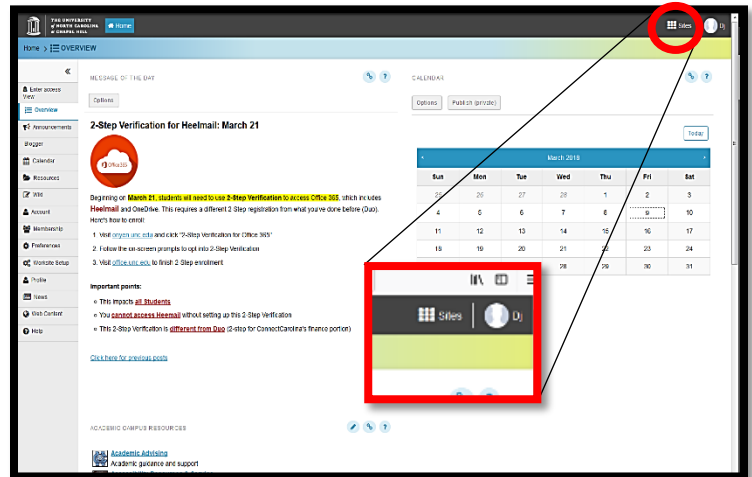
THE UNIVERSITY of NORTH CAROLINA at CHAPEL HILL

Home

Sites

Dj

Home > OVERVIEW

«

Enter access View

Overview

Announcements

Blogger

Calendar

Resources

Wiki

Account

Membership

Preferences

Website Setup

Profile

News

Site Content

Help

MESSAGE OF THE DAY

Options

2-Step Verification for Heelmail: March 21

Office365

Beginning on March 21, students will need to use 2-Step Verification to access Office 365, which includes Heelmail and OneDrive. This requires a different 2-Step registration from what you've done before (Duo). Here's how to enroll:

1. Visit onyen.unc.edu and click "2-Step Verification for Office 365"
2. Follow the on-screen prompts to opt into 2-Step Verification
3. Visit office.unc.edu to finish 2-Step enrollment

Important points:

- This impacts all Students
- You cannot access Heelmail without setting up this 2-Step Verification
- This 2-Step Verification is different from Duo (2-step for ConnectCarolina's finance portion)

Click here for previous posts

ACADEMIC CAMPUS RESOURCES

Academic Advising

Academic guidance and support

CALENDAR

Options

Publish (private)

Today

March 2018

| Sun | Mon | Tue | Wed | Thu | Fri | Sat |
|---|---|---|---|---|---|---|
| 25 | 26 | 27 | 28 | 1 | 2 | 3 |
| 4 | 5 | 6 | 7 | 8 | 9 | 10 |
| 11 | 12 | 13 | 14 | 15 | 16 | 17 |
| 18 | 19 | 20 | 21 | 22 | 23 | 24 |
| | | | 28 | 29 | 30 | 31 |

Sites

Dj